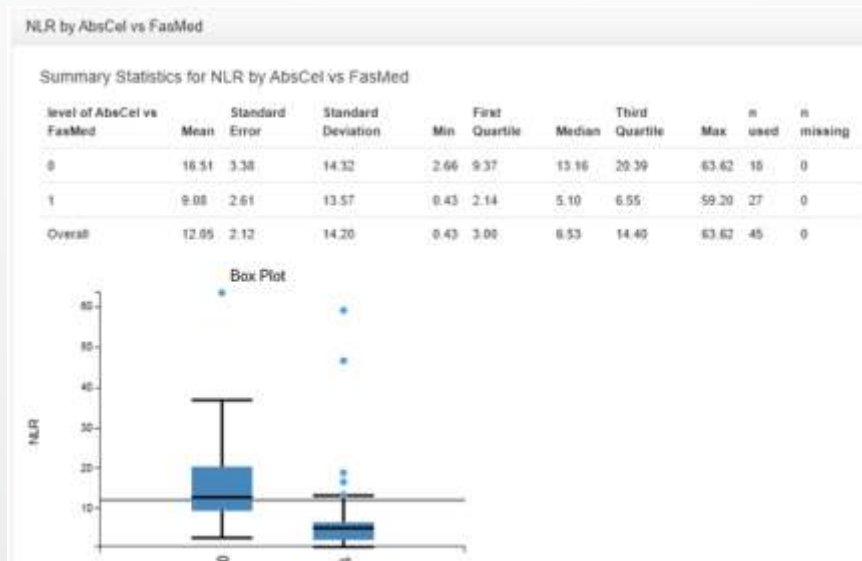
NLR by AbsCel vs FasMed

Summary Statistics for NLR by AbsCel vs FasMed

| level of AbsCel vs FasMed | Mean | Standard Error | Standard Deviation | Min | First Quartile | Median | Third Quartile | Max | n used | n missing |
|---|---|---|---|---|---|---|---|---|---|---|
| 0 | 16.51 | 3.38 | 14.32 | 2.66 | 9.37 | 13.16 | 20.39 | 63.62 | 18 | 0 |
| 1 | 9.08 | 2.61 | 13.57 | 0.43 | 2.14 | 5.10 | 6.55 | 59.20 | 27 | 0 |
| Overall | 12.05 | 2.12 | 14.20 | 0.43 | 3.00 | 6.53 | 14.40 | 63.62 | 45 | 0 |

Box Plot

60
50
40
30
20
10

NLR

0
1